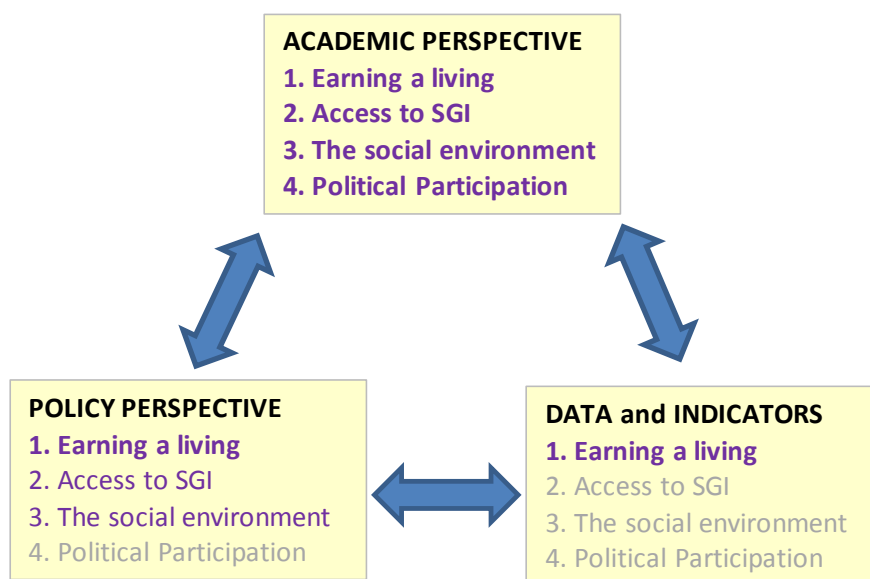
ACADEMIC PERSPECTIVE
1. Earning a living
2. Access to SGI
3. The social environment
4. Political Participation

POLICY PERSPECTIVE
1. Earning a living
2. Access to SGI
3. The social environment
4. Political Participation

DATA and INDICATORS
1. Earning a living
2. Access to SGI
3. The social environment
4. Political Participation